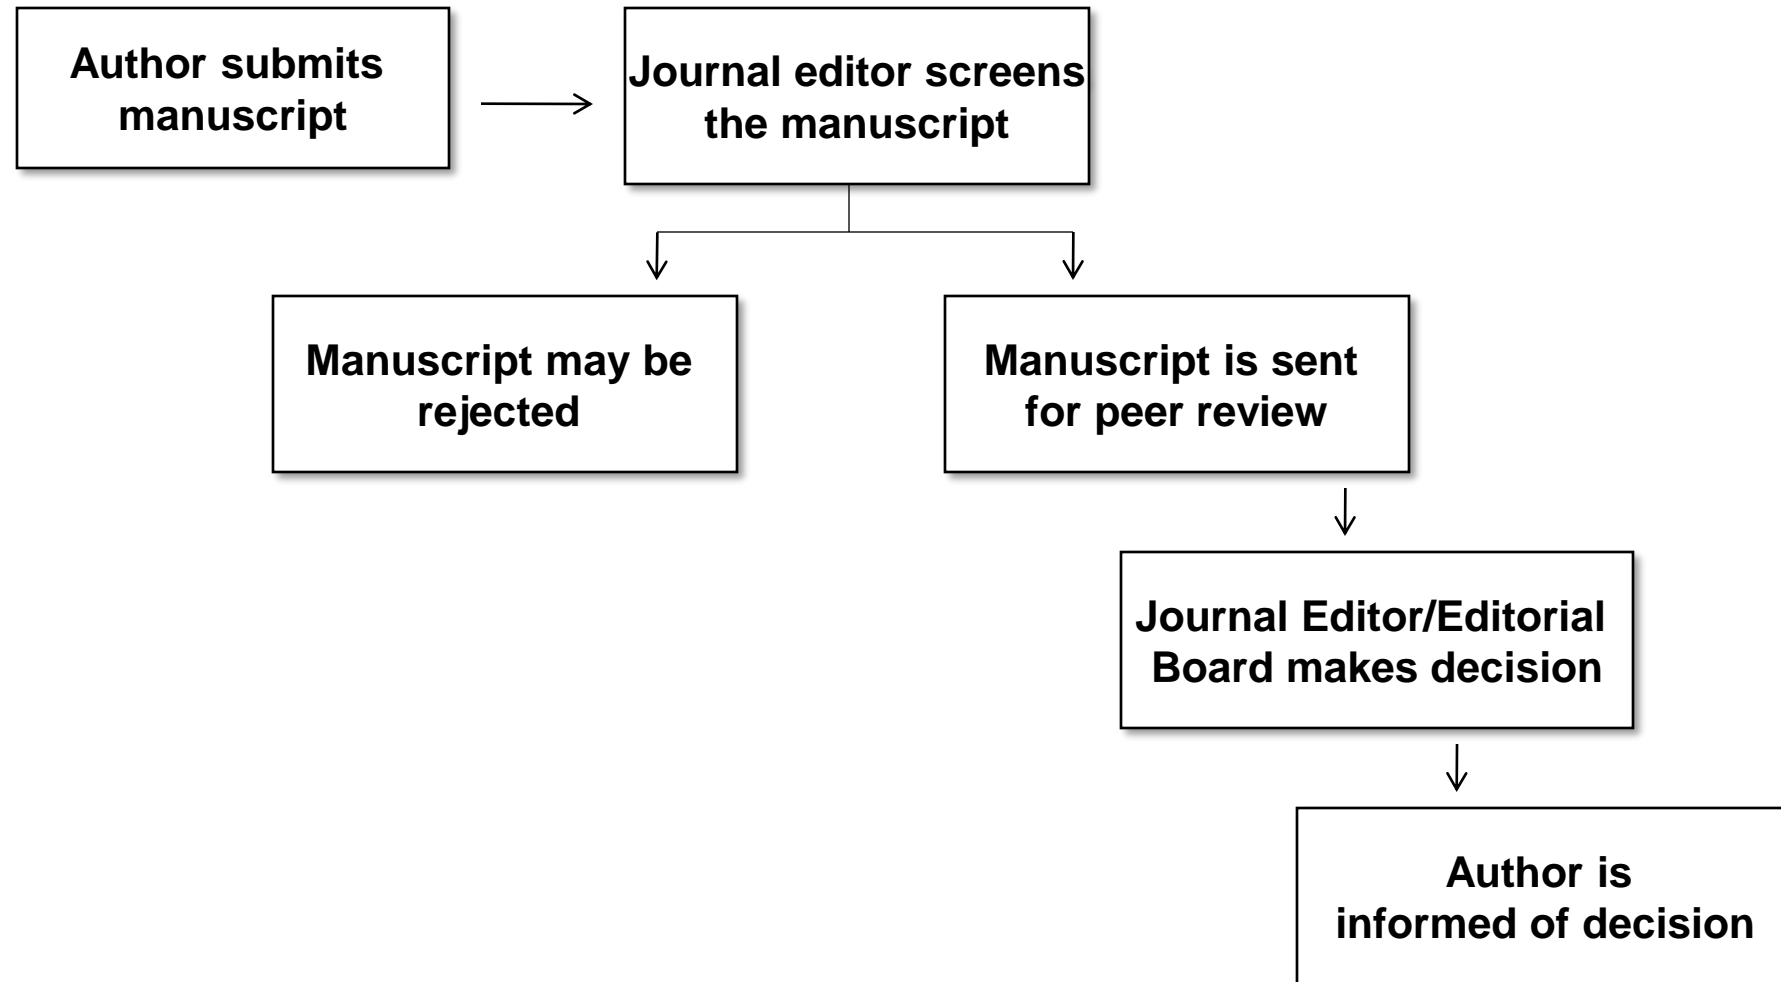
Author submits manuscript

Journal editor screens the manuscript

Manuscript may be rejected

Manuscript is sent for peer review

Journal Editor/Editorial Board makes decision

Author is informed of decision